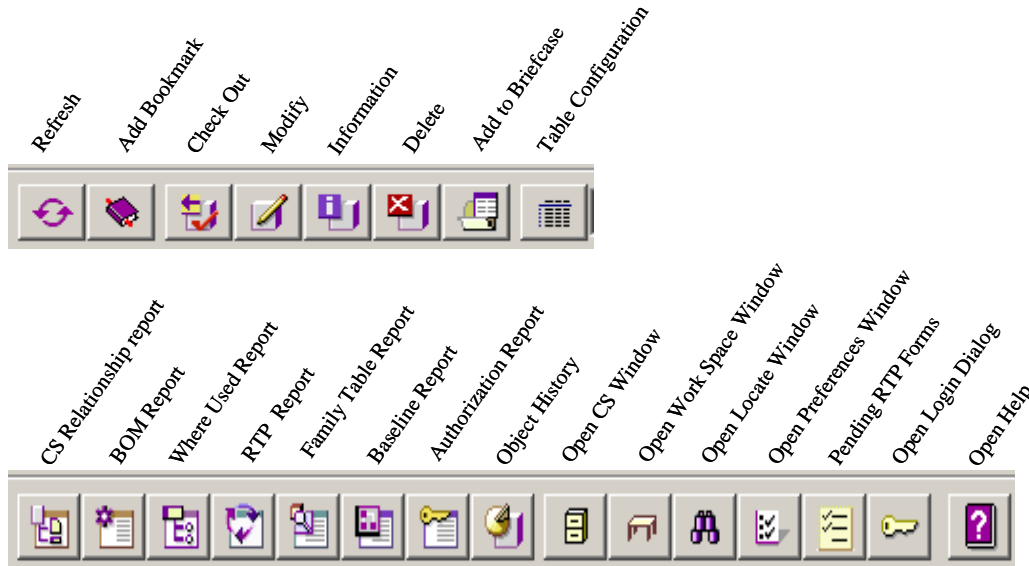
Refresh
Add Bookmark
Check Out
Modify
Information
Delete
Add to Briefcase
Table Configuration

CS Relationship report
BOM Report
Where Used Report
RTP Report
Family Table Report
Baseline Report
Authorization Report
Object History
Open CS Window
Open Work Space Window
Open Locate Window
Open Preferences Window
Pending RTP Forms
Open Login Dialog
Open Help